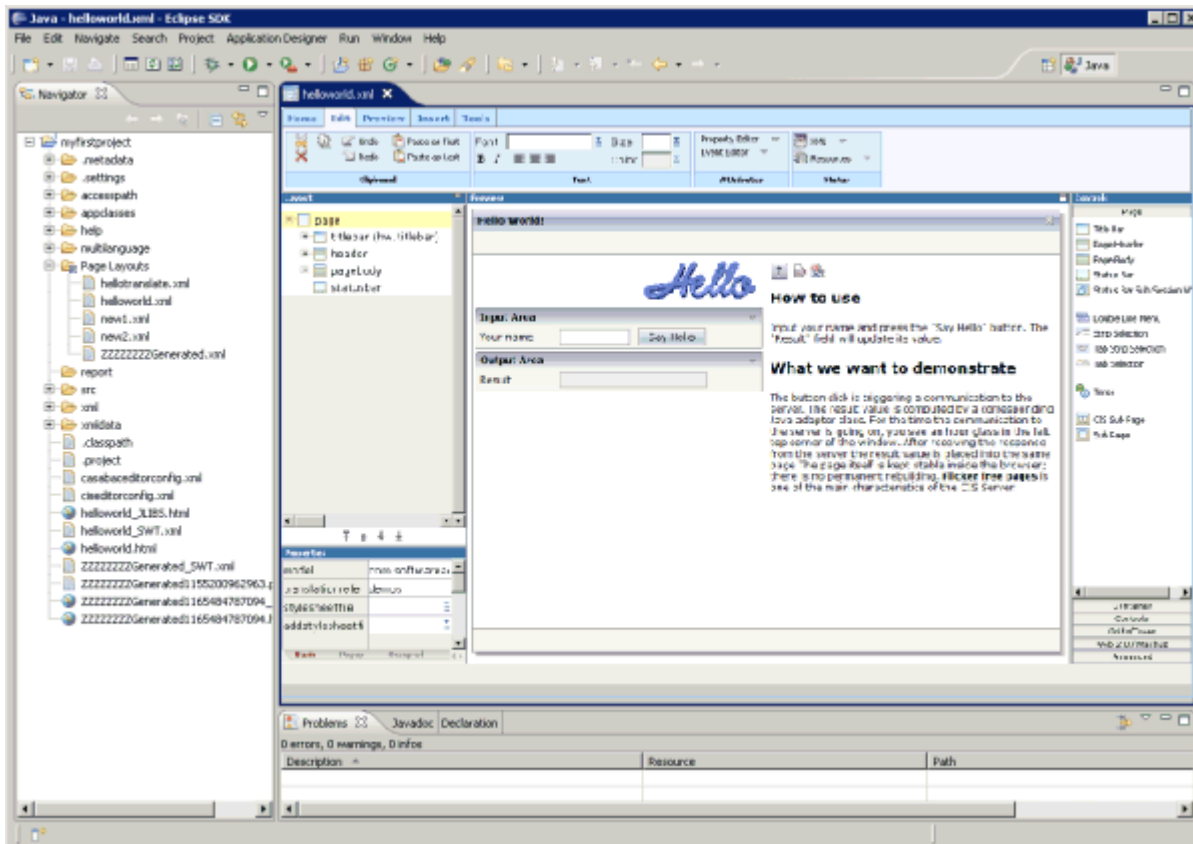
Java - helloworld.xml - Eclipse SDK

File Edit Navigate Search Project ApplicationDesigner Run Window Help

Java

Navigator

myfirstproject
.metadata
.settings
accesspath
appclasses
help
multilanguage
Page Layouts
hellotranslate.xml
helloworld.xml
new1.xml
new2.xml
ZZZZZZZZGenerated.xml
report
src
xml
xmldata
.classpath
.project
casabaceditorconfig.xml
cseditorconfig.xml
helloworld_JLIBS.html
helloworld_SWT.xml
helloworld.html
ZZZZZZZZGenerated_SWT.xml
ZZZZZZZZGenerated1155200962963.
ZZZZZZZZGenerated1165484787094_
ZZZZZZZZGenerated1165484787094_

helloworld.xml

Frame Edit Preview Insert Tools

Undo Redo Paste as First Paste as Last
Font Size
Property Editor
Literal Editor
Clipboard Text Attributes Status

Layout
page
titlebar (rtw.titlebar)
header
pagebody
statusbar

Preview
Hello World!

Hello

How to use

Input your name and press the "Say Hello" button. The "Result" field will update its value.

What we want to demonstrate

The button click is triggering a communication to the server. The result value is computed by a corresponding Java adapter class. For the time the communication to the server is going on, you see an hour glass in the left top corner of the window. After receiving the response from the server the result value is placed into the same page. The page itself is kept stable inside the browser; there is no permanent rebuilding. Flicker free pages is one of the main characteristics of the CIS Server

Input Area
Your name
Say Hello
Output Area
Result

Properties
srcfile
translationrefe
stylesheetfile
addstylesheetfi
Basic

Controls
Page
Title Bar
Page Header
Page Body
Status Bar
Status Bar Sub Session
Double Line Menu
Strip Selection
Tab Strip Selection
Tab Selection
Tree
CIS Sub Page
Sub Page

Problems Javadoc Declaration
0 errors, 0 warnings, 0 infos

| Description | Resource | Path |
|---|---|---|